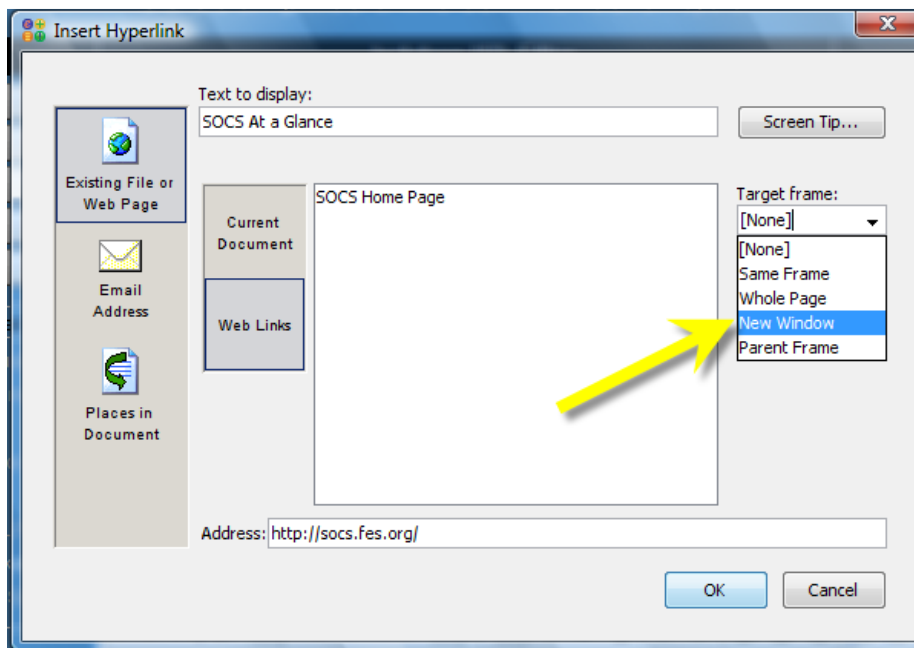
Insert Hyperlink

Text to display:
SOCS At a Glance
Screen Tip...

Existing File or Web Page

Email Address

Places in Document

Current Document

Web Links

SOCS Home Page

Target frame:
[None]
[None]
Same Frame
Whole Page
New Window
Parent Frame

Address: http://socs.fes.org/

OK
Cancel